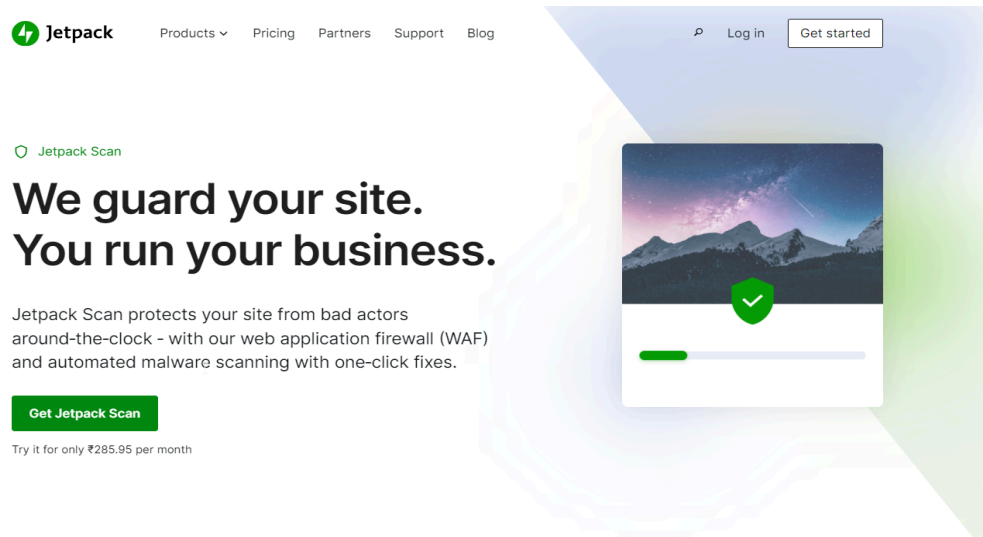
Jetpack

Products Pricing Partners Support Blog

Log in Get started

Jetpack Scan

We guard your site. You run your business.

Jetpack Scan protects your site from bad actors around-the-clock - with our web application firewall (WAF) and automated malware scanning with one-click fixes.

Get Jetpack Scan

Try it for only ₹285.95 per month